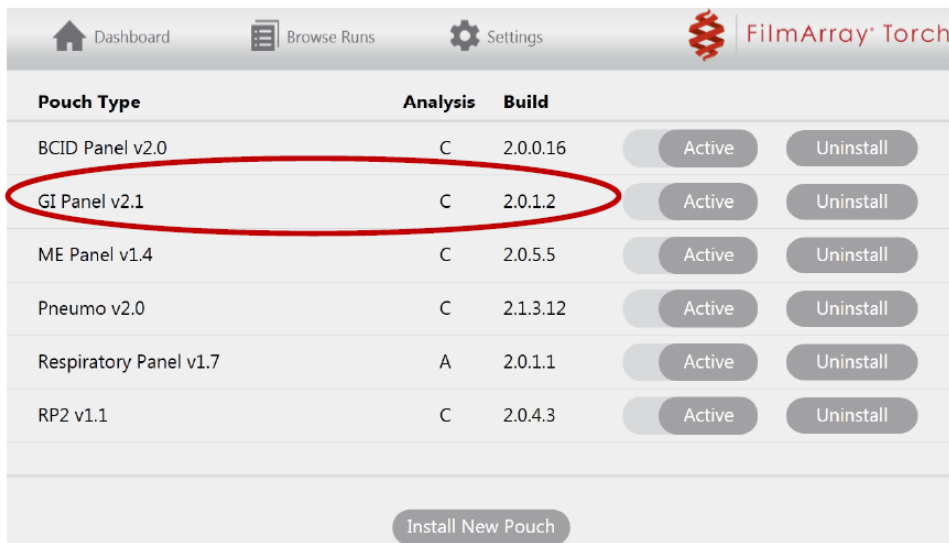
Dashboard Browse Runs Settings FilmArray® Torch

| Pouch Type | Analysis | Build | | |
|---|---|---|---|---|
| BCID Panel v2.0 | C | 2.0.0.16 | Active | Uninstall |
| GI Panel v2.1 | C | 2.0.1.2 | Active | Uninstall |
| ME Panel v1.4 | C | 2.0.5.5 | Active | Uninstall |
| Pneumo v2.0 | C | 2.1.3.12 | Active | Uninstall |
| Respiratory Panel v1.7 | A | 2.0.1.1 | Active | Uninstall |
| RP2 v1.1 | C | 2.0.4.3 | Active | Uninstall |

Install New Pouch